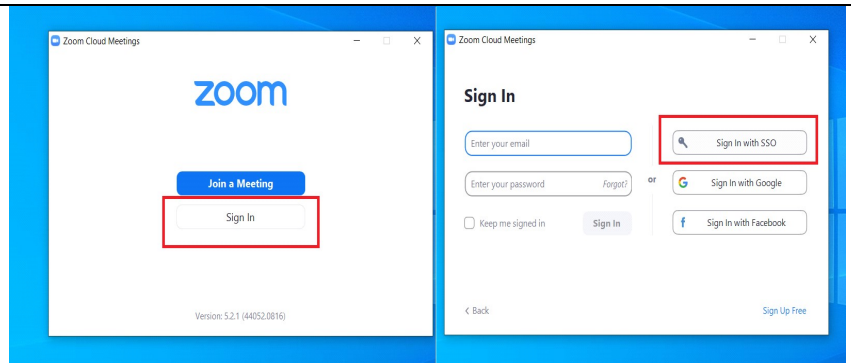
Zoom Cloud Meetings

zoom

Join a Meeting

Sign In

Version: 5.2.1 (44052.0816)

Zoom Cloud Meetings

Sign In

Enter your email

Enter your password

Forgot?

Keep me signed in

Sign In

or

Sign In with SSO

Sign In with Google

Sign In with Facebook

< Back

Sign Up Free